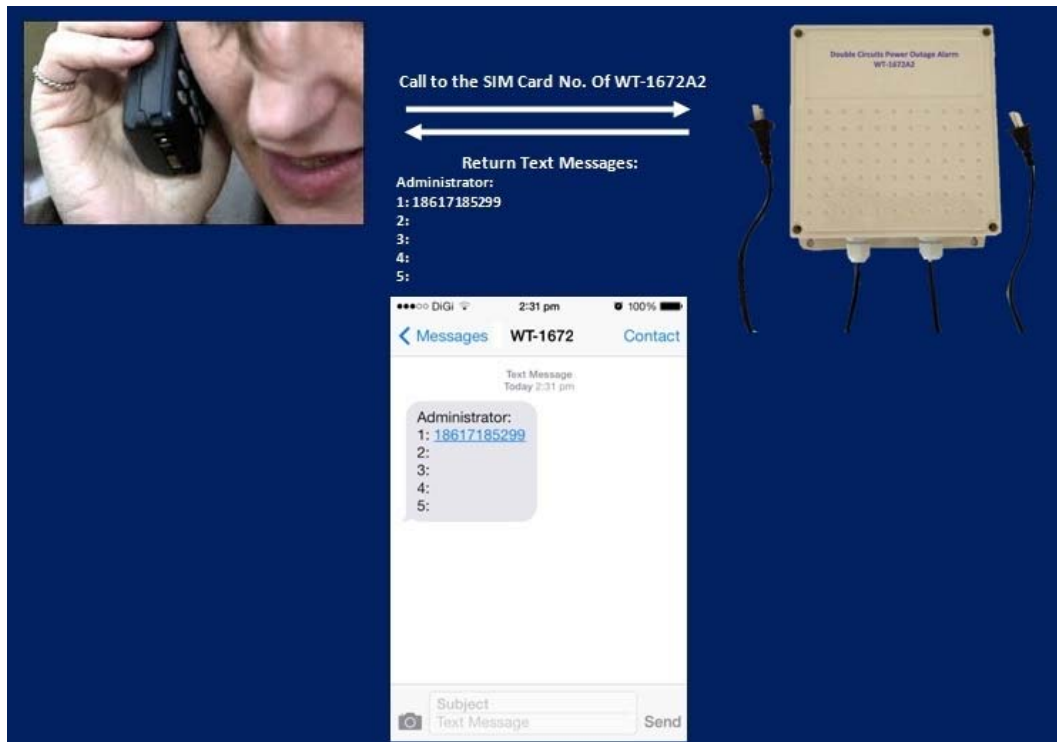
Call to the SIM Card No. Of WT-1672A2

Return Text Messages:
Administrator:
1: 18617185299
2:
3:
4:
5:

Double Circuits Power Outage Alarm
WT-1672A2

●●●○○ DiGi 2:31 pm 100%

< Messages WT-1672 Contact

Text Message
Today 2:31 pm

Administrator:
1: 18617185299
2:
3:
4:
5:

Subject
Text Message
Send